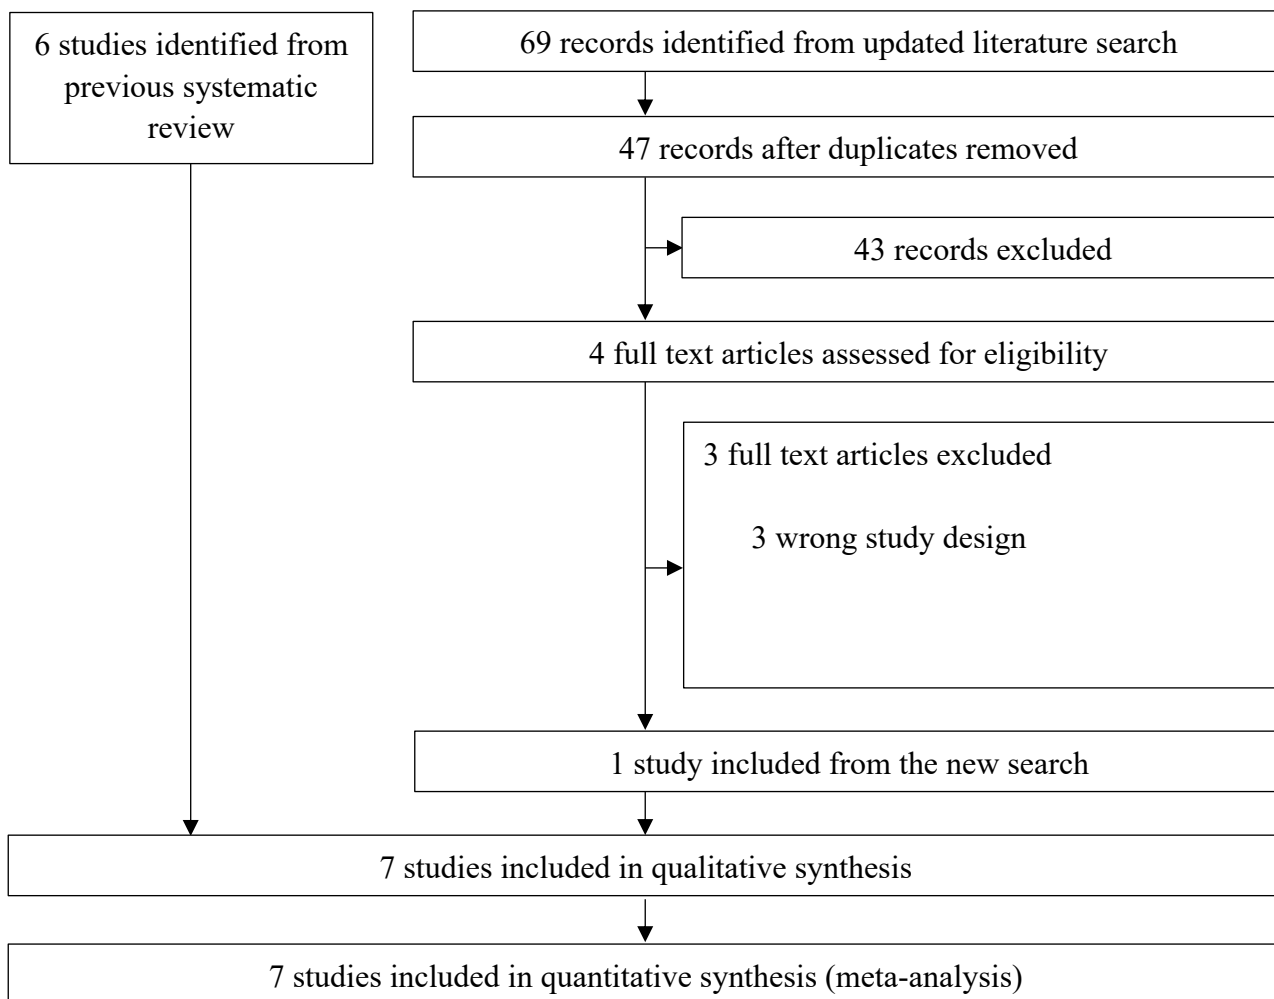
6 studies identified from previous systematic review

69 records identified from updated literature search

47 records after duplicates removed

43 records excluded

4 full text articles assessed for eligibility

3 full text articles excluded

3 wrong study design

1 study included from the new search

7 studies included in qualitative synthesis

7 studies included in quantitative synthesis (meta-analysis)